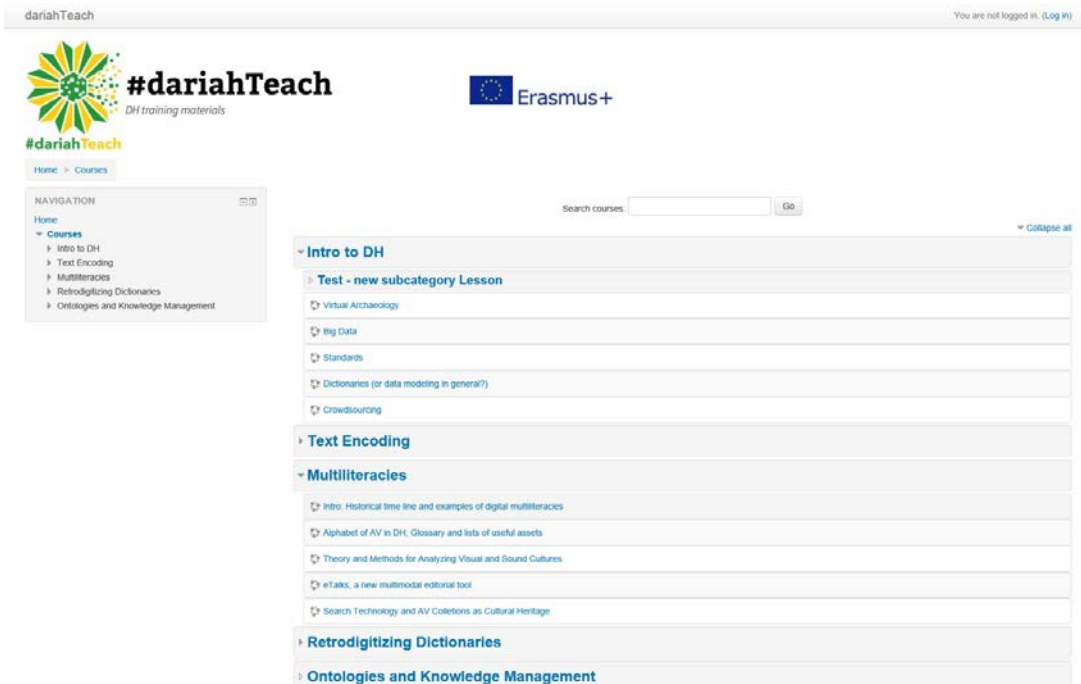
dariahTeach

You are not logged in. (Log in)

#dariahTeach
DH training materials

#dariahTeach

Erasmus+

Home ► Courses

NAVIGATION

Home
Courses
Intro to DH
Text Encoding
Multiliteracies
Retrodigitizing Dictionaries
Ontologies and Knowledge Management

Search courses: Go

Collapse all

Intro to DH

Test - new subcategory Lesson

Virtual Archaeology

Big Data

Standards

Dictionaries (or data modeling in general?)

Crowdsourcing

Text Encoding

Multiliteracies

Intro: Historical time line and examples of digital multiliteracies

Alphabet of AV in DH; Glossary and lists of useful assets

Theory and Methods for Analyzing Visual and Sound Cultures

eTalks, a new multimodal editorial tool

Search Technology and AV Colletions as Cultural Heritage

Retrodigitizing Dictionaries

Ontologies and Knowledge Management